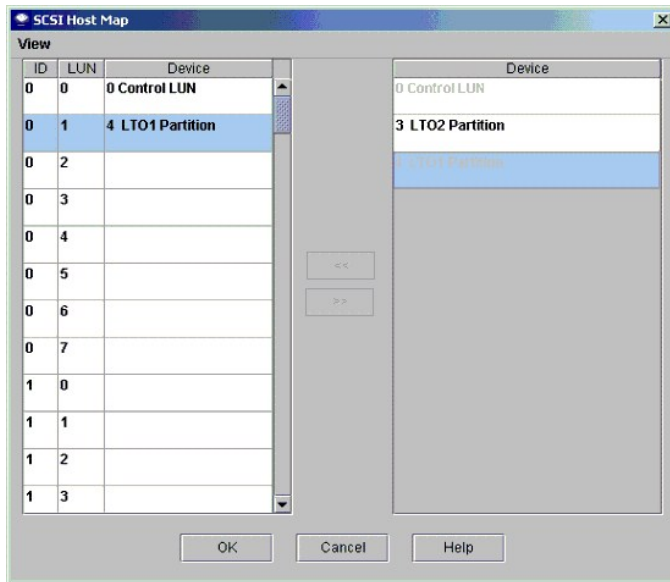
SCSI Host Map

View

| ID | LUN | Device |
|---|---|---|
| 0 | 0 | 0 Control LUN |
| 0 | 1 | 4 LTO1 Partition |
| 0 | 2 | |
| 0 | 3 | |
| 0 | 4 | |
| 0 | 5 | |
| 0 | 6 | |
| 0 | 7 | |
| 1 | 0 | |
| 1 | 1 | |
| 1 | 2 | |
| 1 | 3 | |

<<

>>

| Device |
|---|
| 0 Control LUN |
| 3 LTO2 Partition |
| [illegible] |

OK

Cancel

Help